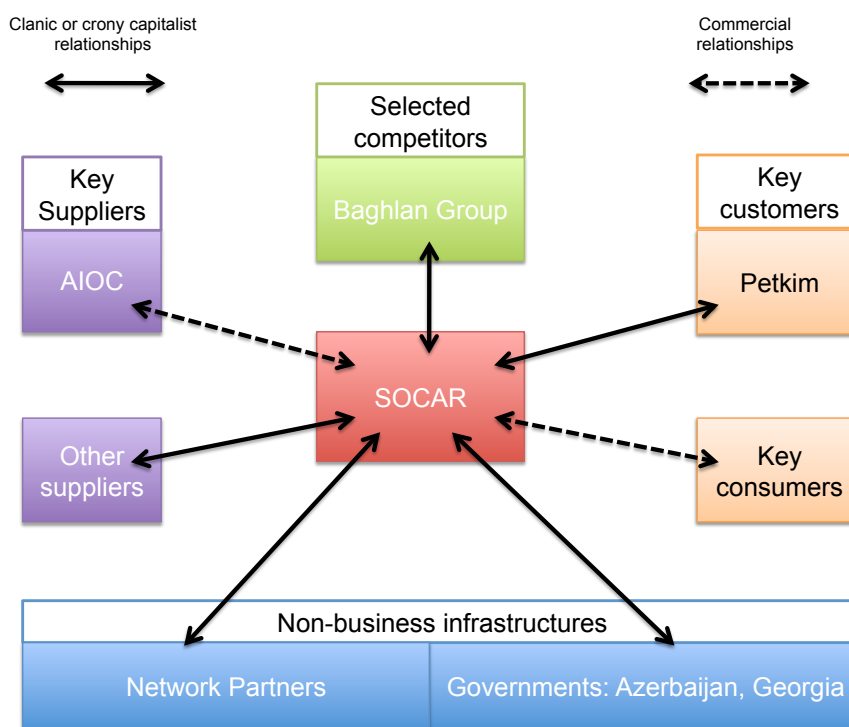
Clanic or crony capitalist relationships

Commercial relationships

Selected competitors

Baghlan Group

Key Suppliers

AIOC

Key customers

Petkim

SOCAR

Other suppliers

Key consumers

Non-business infrastructures

Network Partners

Governments: Azerbaijan, Georgia